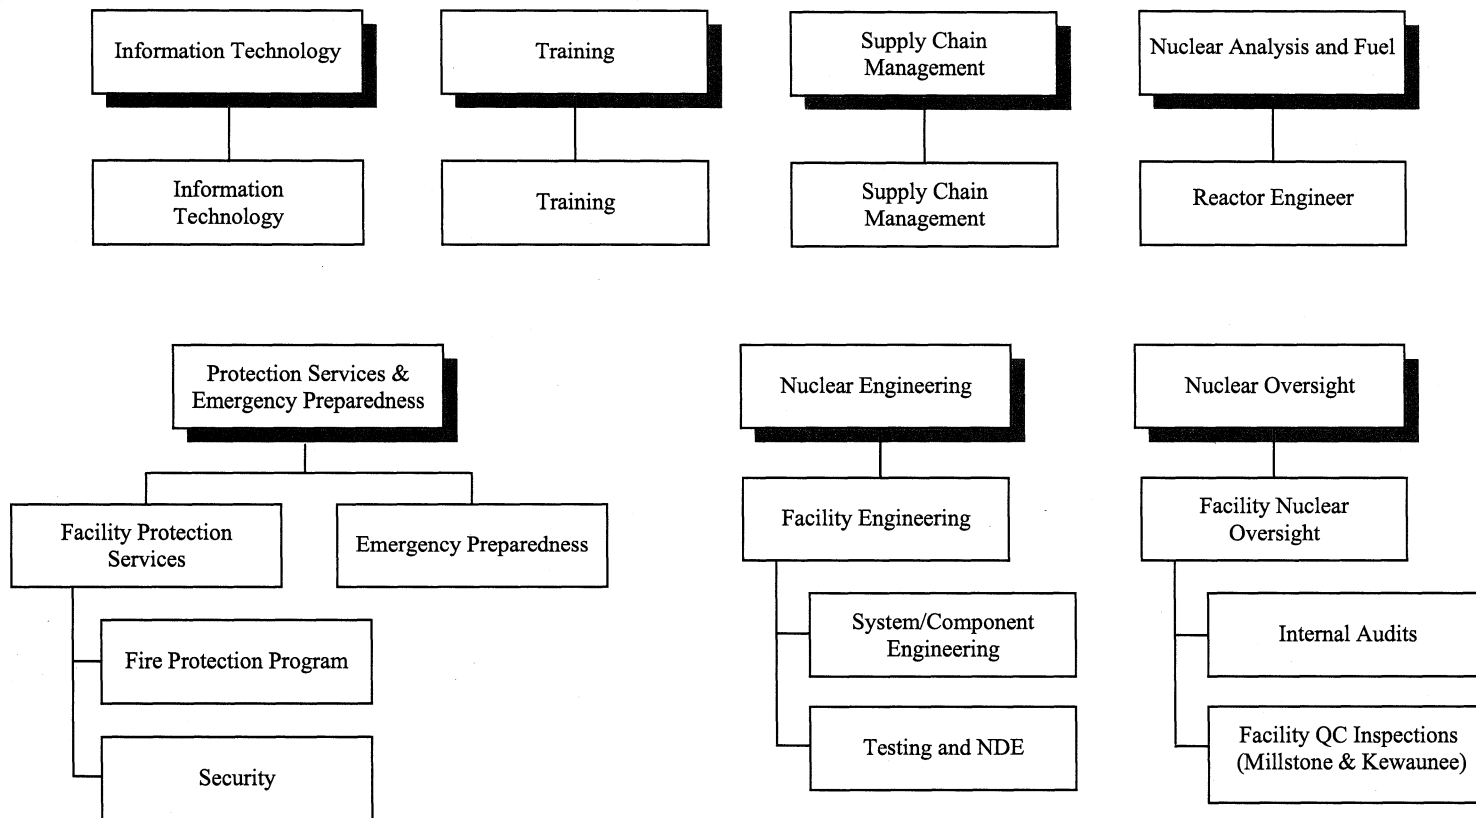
Information Technology

Information Technology

Training

Training

Supply Chain Management

Supply Chain Management

Nuclear Analysis and Fuel

Reactor Engineer

Protection Services & Emergency Preparedness

Facility Protection Services

Emergency Preparedness

Fire Protection Program

Security

Nuclear Engineering

Facility Engineering

System/Component Engineering

Testing and NDE

Nuclear Oversight

Facility Nuclear Oversight

Internal Audits

Facility QC Inspections (Millstone & Kewaunee)